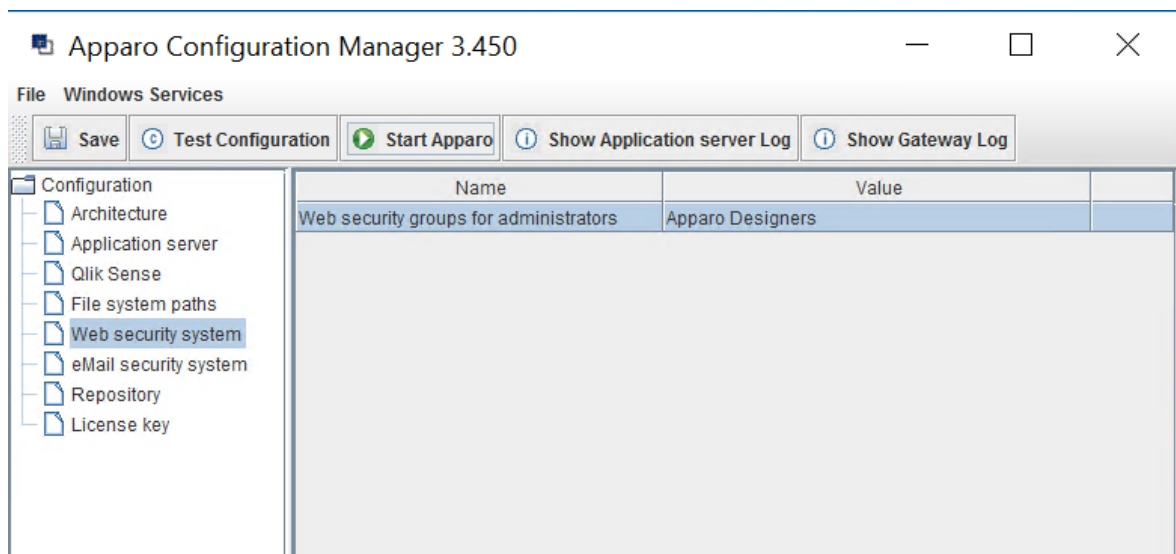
Apparo Configuration Manager 3.450

File Windows Services

Save Test Configuration Start Apparo Show Application server Log Show Gateway Log

Configuration
Architecture
Application server
Qlik Sense
File system paths
Web security system
eMail security system
Repository
License key

| Name | Value | |
|---|---|---|
| Web security groups for administrators | Apparo Designers | |